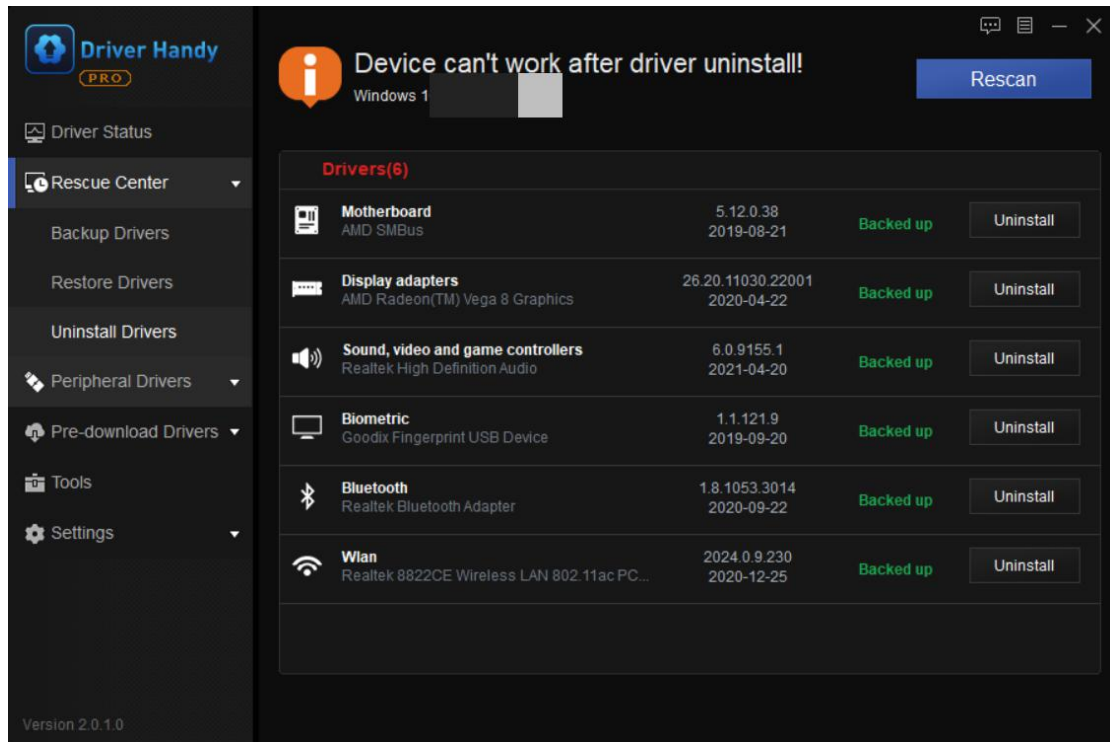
Driver Handy
PRO

Driver Status
Rescue Center
Backup Drivers
Restore Drivers
Uninstall Drivers
Peripheral Drivers
Pre-download Drivers
Tools
Settings

Version 2.0.1.0

Device can't work after driver uninstall!
Windows 1 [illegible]

Rescan

Drivers(6)

| | | | |
|---|---|---|---|
| Motherboard<br>AMD SMBus | 5.12.0.38<br>2019-08-21 | Backed up | Uninstall |
| Display adapters<br>AMD Radeon(TM) Vega 8 Graphics | 26.20.11030.22001<br>2020-04-22 | Backed up | Uninstall |
| Sound, video and game controllers<br>Realtek High Definition Audio | 6.0.9155.1<br>2021-04-20 | Backed up | Uninstall |
| Biometric<br>Goodix Fingerprint USB Device | 1.1.121.9<br>2019-09-20 | Backed up | Uninstall |
| Bluetooth<br>Realtek Bluetooth Adapter | 1.8.1053.3014<br>2020-09-22 | Backed up | Uninstall |
| Wlan<br>Realtek 8822CE Wireless LAN 802.11ac PC... | 2024.0.9.230<br>2020-12-25 | Backed up | Uninstall |